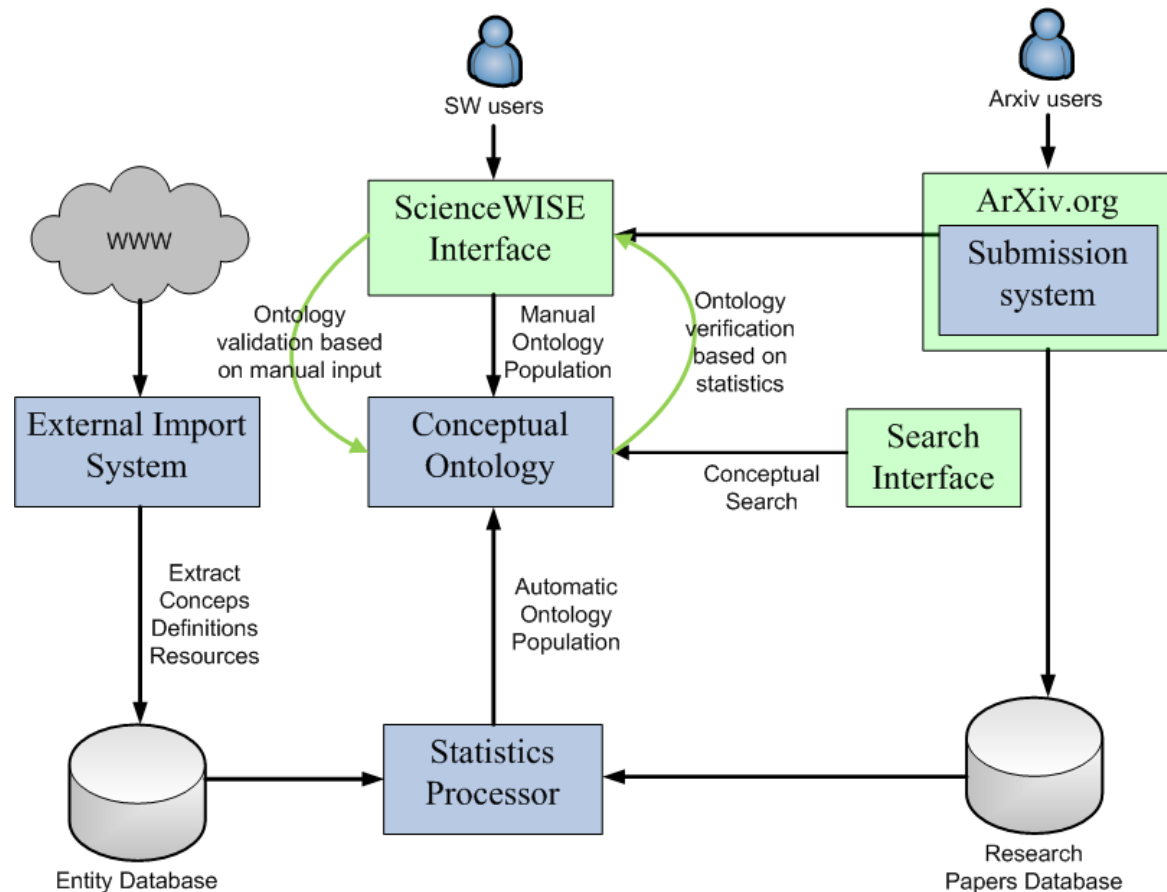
SW users

Arxiv users

WWW

ScienceWISE Interface

ArXiv.org

Submission system

Ontology validation based on manual input

Manual Ontology Population

Ontology verification based on statistics

External Import System

Conceptual Ontology

Search Interface

Conceptual Search

Extract Conceps Definitions Resources

Automatic Ontology Population

Statistics Processor

Entity Database

Research Papers Database